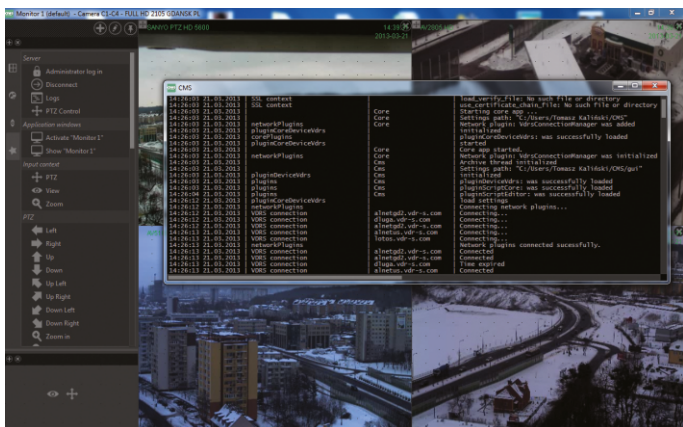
Monitor 1 (default) - Camera C1-C4 - FULL HD 2105 GDANSK PL

SANYO PTZ HD 5600
14:39:2
2013-02-21

Server
Administrator log in
Disconnect
Logs
PTZ Control
Application windows
Activate "Monitor1"
Show "Monitor1"
Input context
PTZ
View
Zoom
PTZ
Left
Right
Up
Down
Up Left
Up Right
Down Left
Down Right
Zoom in

CMS

| | | | |
|---|---|---|---|
| 14:26:03 21.03.2013 | SSL context | | load_verify_file: No such file or directory |
| 14:26:03 21.03.2013 | SSL context | | use_certificate_chain_file: No such file or directory |
| 14:26:03 21.03.2013 | | Core | Staring core app... |
| 14:26:03 21.03.2013 | | Core | Settings path: "C:/Users/Tomasz Kaliński/CMS" |
| 14:26:03 21.03.2013 | networkPlugins | Core | Network plugin: VdrsConnectionManager was added |
| 14:26:03 21.03.2013 | pluginCoreDeviceVdrs | | initialized |
| 14:26:03 21.03.2013 | corePlugins | | pluginCoreDeviceVdrs was successfully loaded |
| 14:26:03 21.03.2013 | pluginCoreDeviceVdrs | | started |
| 14:26:03 21.03.2013 | | Core | Core app started. |
| 14:26:03 21.03.2013 | networkPlugins | Core | Network plugin: VdrsConnectionManager is initialized |
| 14:26:03 21.03.2013 | | Cms | Archive thread initialized |
| 14:26:03 21.03.2013 | | Cms | Settings path: "C:/Users/Tomasz Kaliński/CMS/gui" |
| 14:26:03 21.03.2013 | pluginDeviceVdrs | Cms | initialized |
| 14:26:03 21.03.2013 | plugins | Cms | pluginDeviceVdrs: was successfully loaded |
| 14:26:03 21.03.2013 | plugins | Cms | pluginScriptCore: was successfully loaded |
| 14:26:03 21.03.2013 | plugins | Cms | pluginScriptEditor: was successfully loaded |
| 14:26:03 21.03.2013 | pluginCoreDeviceVdrs | | load settings |
| 14:26:03 21.03.2013 | networkPlugins | | Connecting network plugins... |
| 14:26:12 21.03.2013 | VDRS connection | alnetgd2.vdr-s.com | Connecting... |
| 14:26:12 21.03.2013 | VDRS connection | dluga.vdr-s.com | Connecting... |
| 14:26:12 21.03.2013 | VDRS connection | alnetus.vdr-s.com | Connecting... |
| 14:26:12 21.03.2013 | VDRS connection | lotos.vdr-s.com | Connecting... |
| 14:26:12 21.03.2013 | networkPlugins | | Network plugins connected sucessfully. |
| 14:26:12 21.03.2013 | VDRS connection | alnetgd2.vdr-s.com | Connected |
| 14:26:12 21.03.2013 | VDRS connection | alnetgd2.vdr-s.com | Connected |
| 14:26:12 21.03.2013 | VDRS connection | dluga.vdr-s.com | Time expired |
| 14:26:12 21.03.2013 | VDRS connection | alnetus.vdr-s.com | Connected |